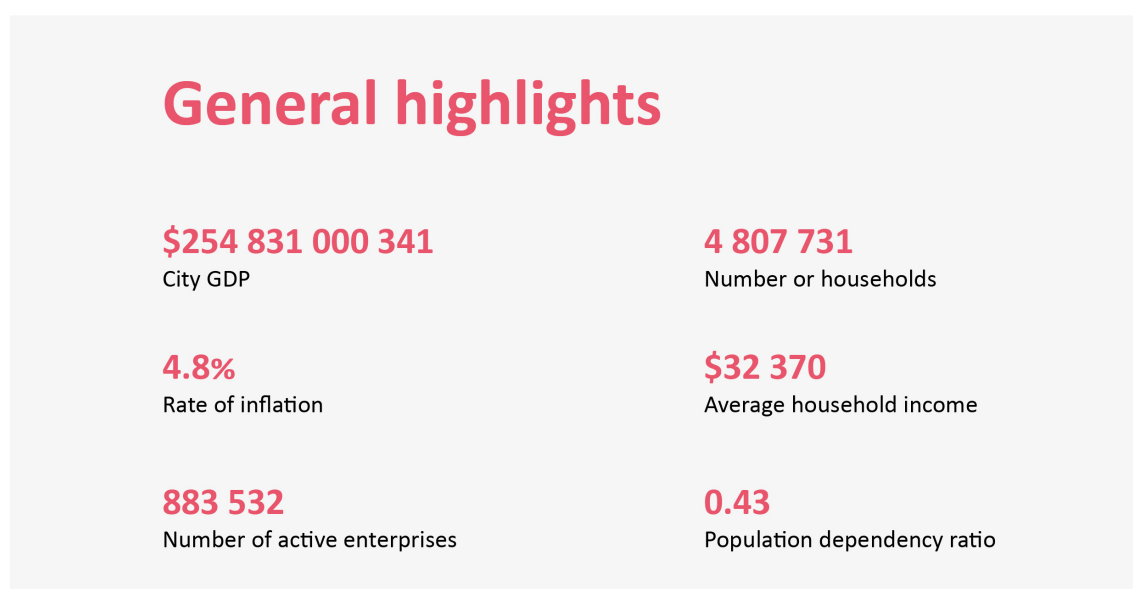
General highlights

$254 831 000 341
City GDP

4.8%
Rate of inflation

883 532
Number of active enterprises

4 807 731
Number or households

$32 370
Average household income

0.43
Population dependency ratio